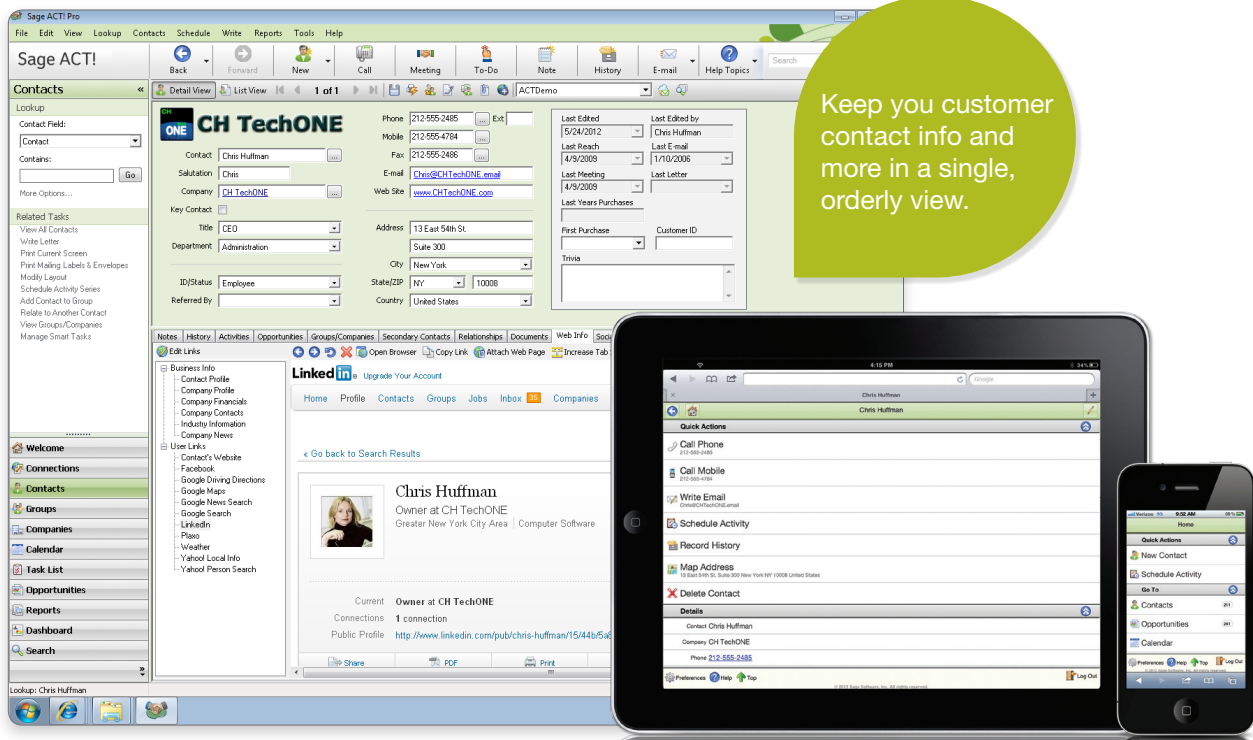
Sage ACT! Pro
File Edit View Lookup Contacts Schedule Write Reports Tools Help
Sage ACT!
Back Forward New Call Meeting To-Do Note History E-mail Help Topics Search

Keep you customer contact info and more in a single, orderly view.

Contacts
Lookup
Contact Field:
Contact
Contains:
Go
More Options...
Related Tasks
View All Contacts
Write Letter
Print Current Screen
Print Mailing Labels & Envelopes
Modify Layout
Schedule Activity Series
Add Contact to Group
Relate to Another Contact
View Groups/Companies
Manage Smart Tasks

Welcome
Connections
Contacts
Groups
Companies
Calendar
Task List
Opportunities
Reports
Dashboard
Search
Lookup: Chris Huffman

Detail View List View 1 of 1 ACTDemo

CH ONE CH TechONE
Contact Chris Huffman
Salutation Chris
Company CH TechONE
Key Contact
Title CEO
Department Administration
ID/Status Employee
Referred By

Phone 212-555-2485 Ext
Mobile 212-555-4784
Fax 212-555-2486
E-mail Chris@CHTechONE.email
Web Site www.CHTechONE.com
Address 13 East 54th St.
Suite 300
City New York
State/ZIP NY 10008
Country United States

Last Edited 5/24/2012
Last Edited by Chris Huffman
Last Reach 4/9/2009
Last E-mail 1/10/2006
Last Meeting 4/9/2009
Last Letter
Last Years Purchases
First Purchase
Customer ID
Trivia

Notes History Activities Opportunities Groups/Companies Secondary Contacts Relationships Documents Web Info Soci
Edit Links
Open Browser Copy Link Attach Web Page Increase Tab
Business Info
Contact Profile
Company Profile
Company Financials
Company Contacts
Industry Information
Company News
User Links
Contact's Website
Facebook
Google Driving Directions
Google Maps
Google News Search
Google Search
LinkedIn
Plaxo
Weather
Yahoo! Local Info
Yahoo! Person Search

Linked in Upgrade Your Account
Home Profile Contacts Groups Jobs Inbox 35 Companies
« Go back to Search Results
Chris Huffman
Owner at CH TechONE
Greater New York City Area | Computer Software
Current Owner at CH TechONE
Connections 1 connection
Public Profile http://www.linkedin.com/pub/chris-huffman/15/44b/5a
Share PDF Print

4:15 PM
Google
Chris Huffman
Chris Huffman
Quick Actions
Call Phone
212-555-2485
Call Mobile
212-555-4784
Write Email
Chris@CHTechONE.email
Schedule Activity
Record History
Map Address
13 East 54th St, Suite 300 New York NY 10008 United States
Delete Contact
Details
Contact Chris Huffman
Company CH TechONE
Phone 212-555-2485
Preferences Help Top Log Out

Verizon 9:52 AM
Home
Quick Actions
New Contact
Schedule Activity
Go To
Contacts 211
Opportunities 261
Calendar
Preferences Help Top Log Out